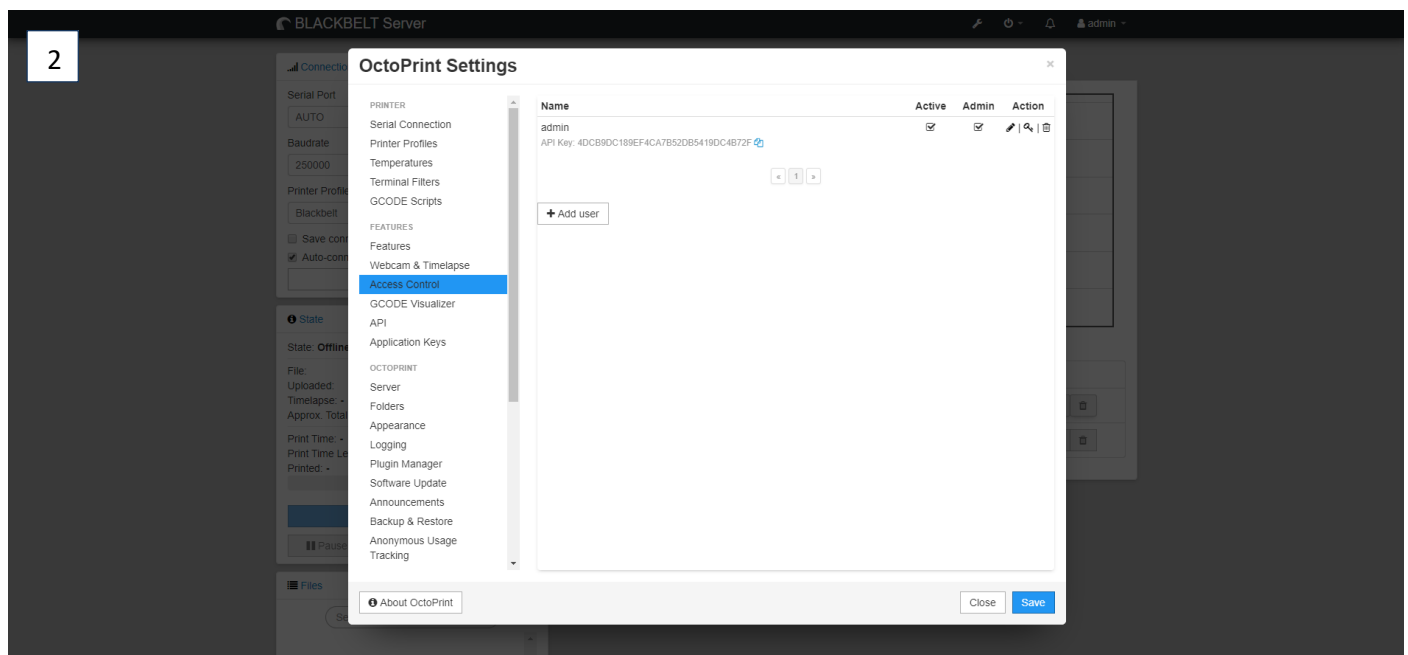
2

BLACKBELT Server

admin

Connectio

Serial Port

AUTO

Baudrate

250000

Printer Profile

Blackbelt

Save conn

Auto-conn

State

State: Offline

File:

Uploaded:

Timelapse: -

Approx. Total

Print Time: -

Print Time Le

Printed: -

Pause

Files

OctoPrint Settings

×

PRINTER

Serial Connection

Printer Profiles

Temperatures

Terminal Filters

GCODE Scripts

FEATURES

Features

Webcam & Timelapse

Access Control

GCODE Visualizer

API

Application Keys

OCTOPRINT

Server

Folders

Appearance

Logging

Plugin Manager

Software Update

Announcements

Backup & Restore

Anonymous Usage Tracking

| Name | Active | Admin | Action |
|---|---|---|---|
| admin<br>API Key: 4DCB9DC189EF4CA7B52DB5419DC4B72F | ☑ | ☑ | |

« 1 »

+ Add user

About OctoPrint

Close

Save